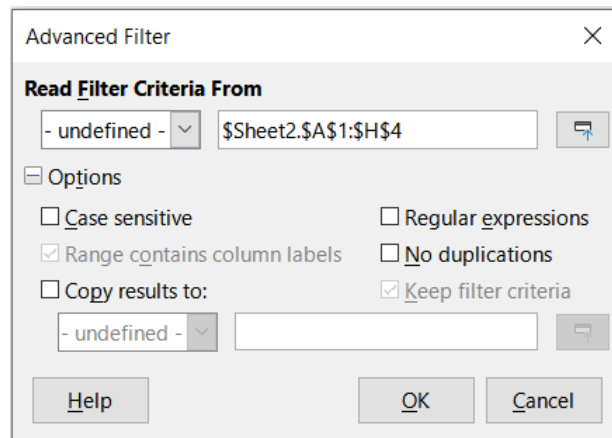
Advanced Filter

×

Read Filter Criteria From

- undefined -

$Sheet2.$A$1:$H$4

Options

Case sensitive

Regular expressions

Range contains column labels

No duplications

Copy results to:

Keep filter criteria

- undefined -

Help

OK

Cancel